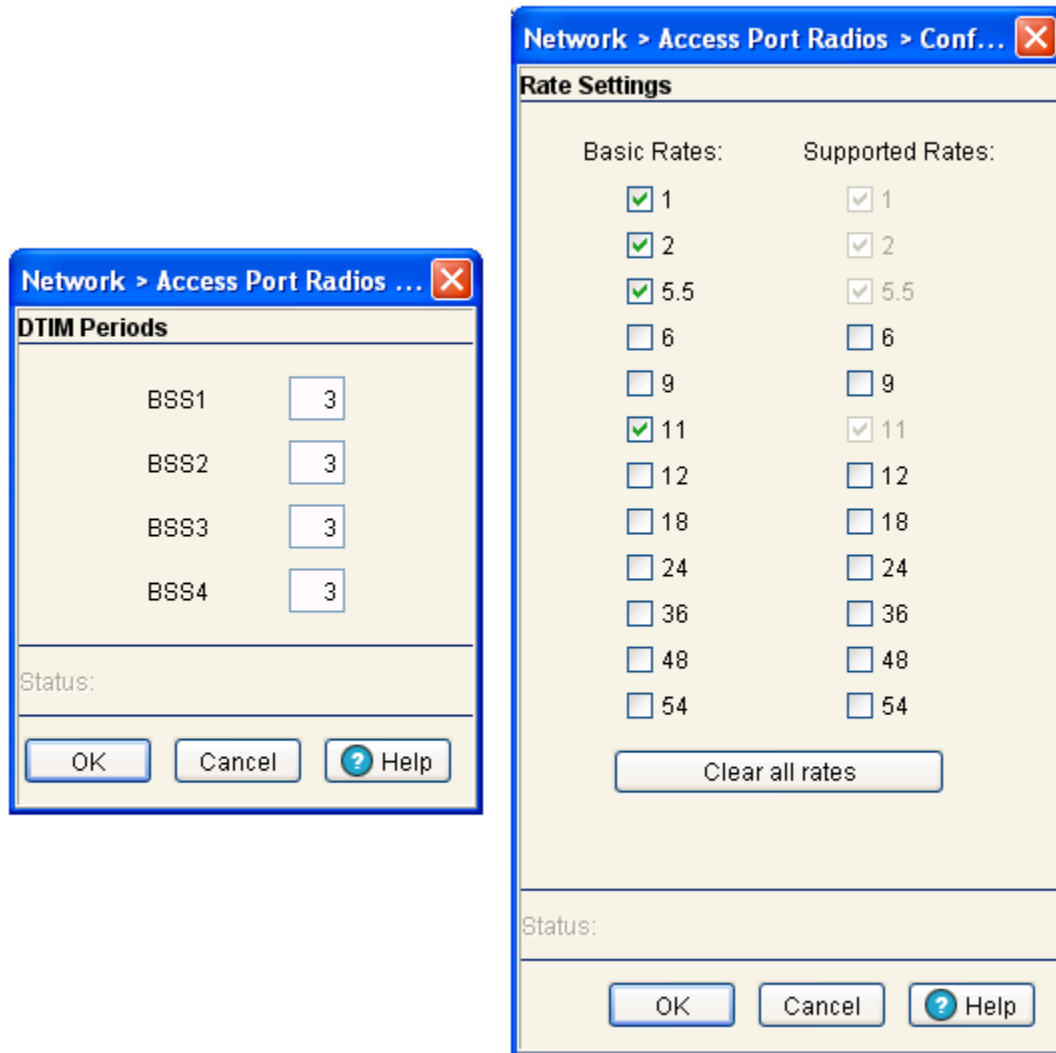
Network > Access Port Radios ...

DTIM Periods

BSS1 3

BSS2 3

BSS3 3

BSS4 3

Status:

OK

Cancel

Help

Network > Access Port Radios > Conf...

Rate Settings

| Basic Rates: | Supported Rates: |
|---|---|
| 1 | 1 |
| 2 | 2 |
| 5.5 | 5.5 |
| 6 | 6 |
| 9 | 9 |
| 11 | 11 |
| 12 | 12 |
| 18 | 18 |
| 24 | 24 |
| 36 | 36 |
| 48 | 48 |
| 54 | 54 |

Clear all rates

Status:

OK

Cancel

Help